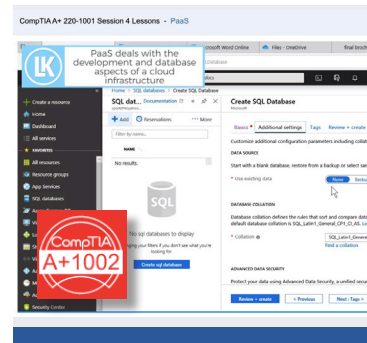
CompTIA A+ 220-1001 Session 4 Lessons - PaaS

PaaS deals with the development and database aspects of a cloud infrastructure

LK

icrosoft Word Online

Files - OneDrive

final broch

Database

Create SQL Database

+ Create a resource

Home

Dashboard

All services

FAVORITES

All resources

Resource groups

App Services

SQL databases

Security Center

SQL dat... Documentation

+ Add

Reservations

More

Filter by name...

Name

No results.

SQL

No sql databases to display

Try changing your filters if you don't see what you're looking for.

Create sql database

Create SQL Database

Microsoft

Basics

Additional settings

Tags

Review + create

Customize additional configuration parameters including collati

DATA SOURCE

Start with a blank database, restore from a backup or select sam

* Use existing data

None

Backu

DATABASE COLLATION

Database collation defines the rules that sort and compare dat default database collation is SQL_Latin1_General_CP1_CI_AS. Le

* Collation

SQL_Latin1_General

Find a collation

ADVANCED DATA SECURITY

Protect your data using Advanced Data Security, a unified secu

Review + create

< Previous

Next : Tags >

CompTIA A+1002